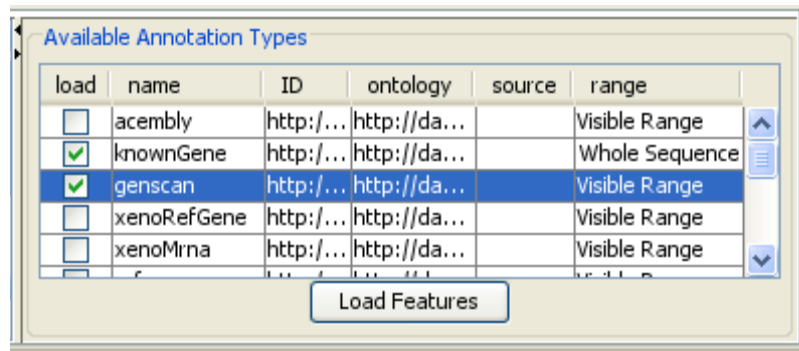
Available Annotation Types

| load | name | ID | ontology | source | range |
|---|---|---|---|---|---|
| ☐ | acembly | http:/... | http://da... | | Visible Range |
| ☑ | knownGene | http:/... | http://da... | | Whole Sequence |
| ☑ | genscan | http:/... | http://da... | | Visible Range |
| ☐ | xenoRefGene | http:/... | http://da... | | Visible Range |
| ☐ | xenoMrna | http:/... | http://da... | | Visible Range |
| ☐ | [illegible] | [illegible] | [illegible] | | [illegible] |

Load Features